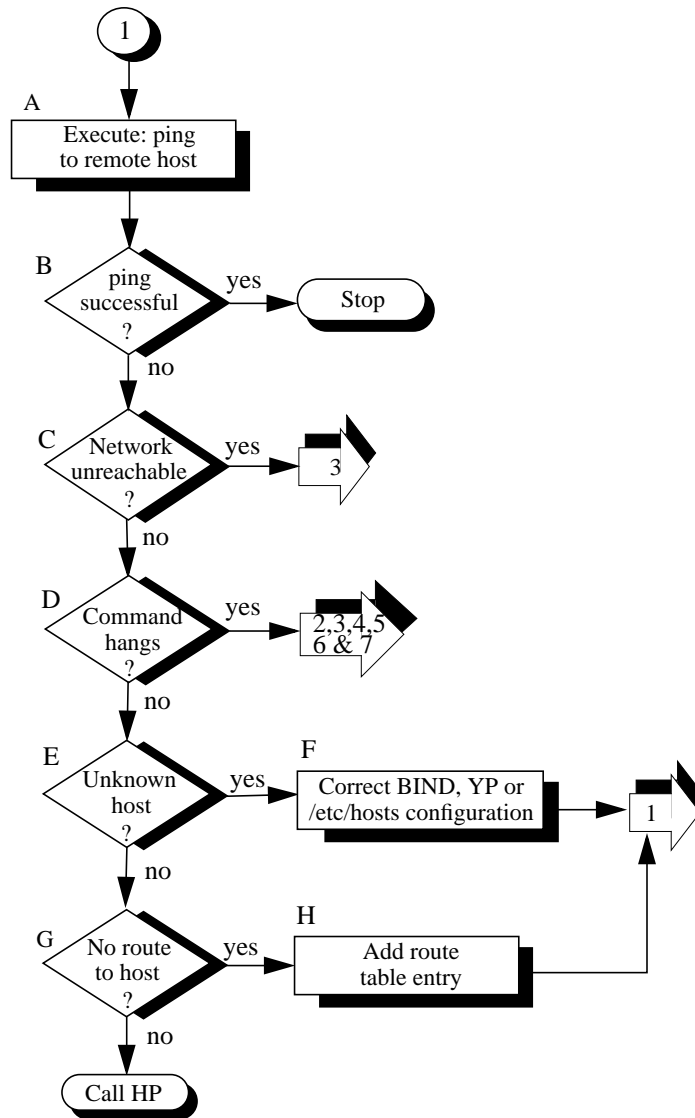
1

A
Execute: ping to remote host

B
ping successful ?
yes
Stop
no

C
Network unreachable ?
yes
3
no

D
Command hangs ?
yes
2,3,4,5 6 & 7
no

E
Unknown host ?
yes
F
Correct BIND, YP or /etc/hosts configuration
1
no

G
No route to host ?
yes
H
Add route table entry
no
Call HP